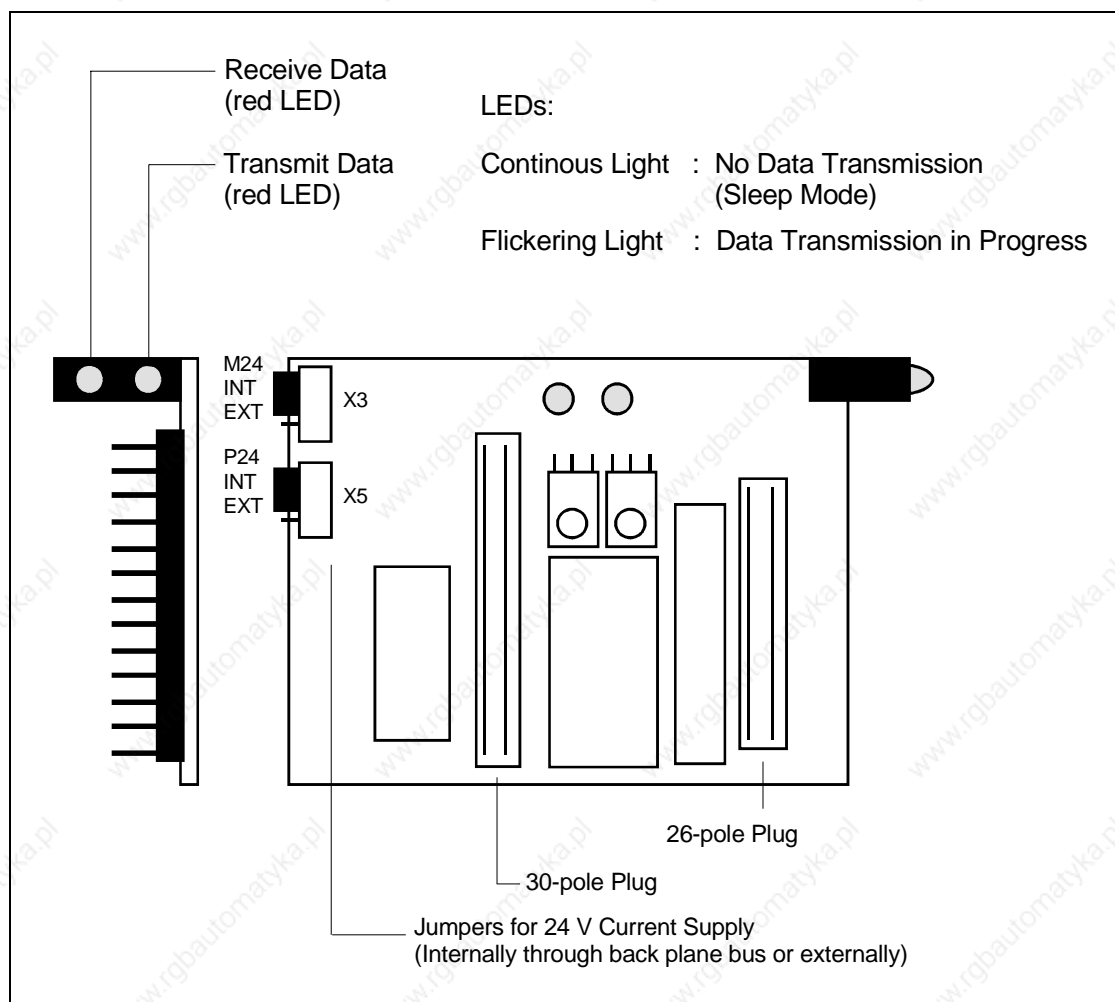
Receive Data
(red LED)

Transmit Data
(red LED)

LEDs:

Continous Light : No Data Transmission (Sleep Mode)

Flickering Light : Data Transmission in Progress

M24
INT
EXT

X3

P24
INT
EXT

X5

26-pole Plug

30-pole Plug

Jumpers for 24 V Current Supply
(Internally through back plane bus or externally)

www.rgbautomatyka.pl